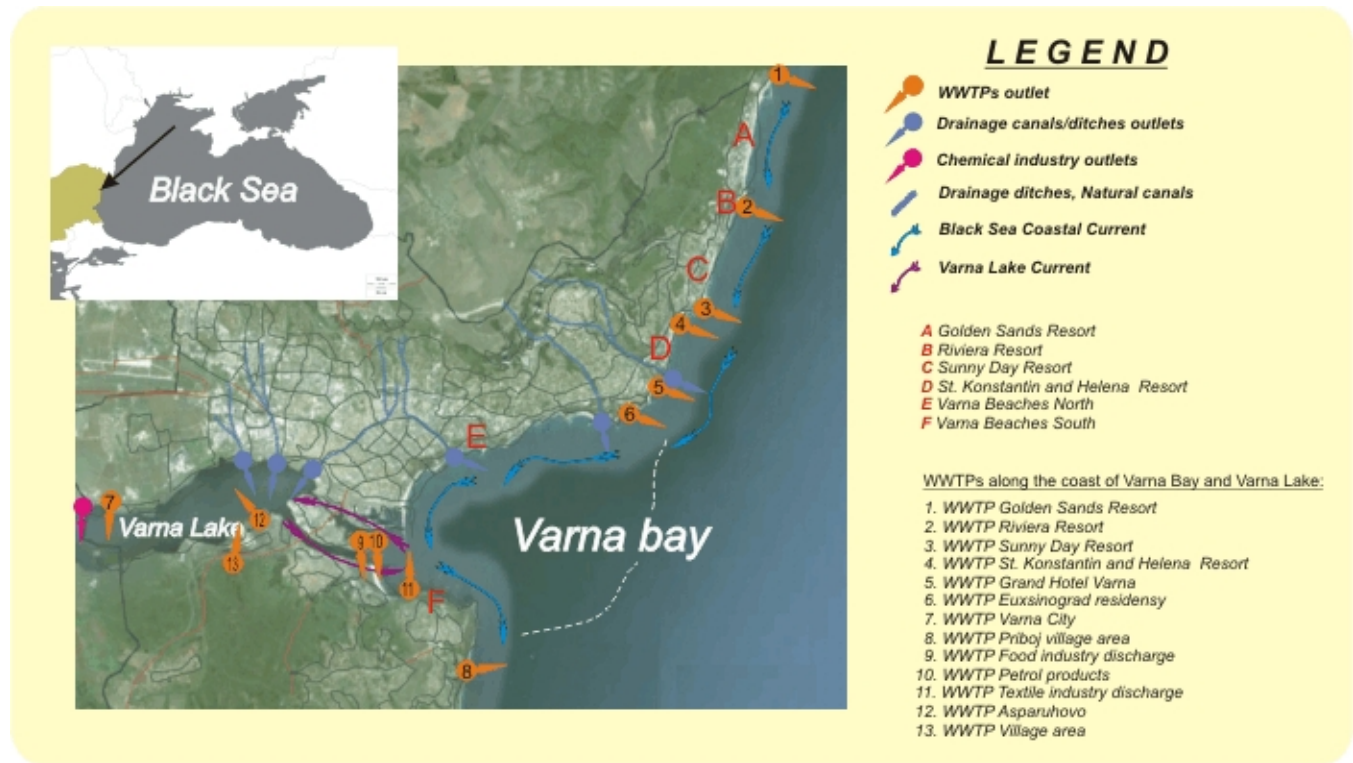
Black Sea

Varna Lake

Varna bay

A
B
C
D
E
F

1
2
3
4
5
6
7
8
9
10
11
12
13

LEGEND

WWTPs outlet
Drainage canals/ditches outlets
Chemical industry outlets
Drainage ditches, Natural canals
Black Sea Coastal Current
Varna Lake Current

A Golden Sands Resort
B Riviera Resort
C Sunny Day Resort
D St. Konstantin and Helena Resort
E Varna Beaches North
F Varna Beaches South

WWTPs along the coast of Varna Bay and Varna Lake:
1. WWTP Golden Sands Resort
2. WWTP Riviera Resort
3. WWTP Sunny Day Resort
4. WWTP St. Konstantin and Helena Resort
5. WWTP Grand Hotel Varna
6. WWTP Euxsinograd residensy
7. WWTP Varna City
8. WWTP Priboj village area
9. WWTP Food industry discharge
10. WWTP Petrol products
11. WWTP Textile industry discharge
12. WWTP Asparuhovo
13. WWTP Village area